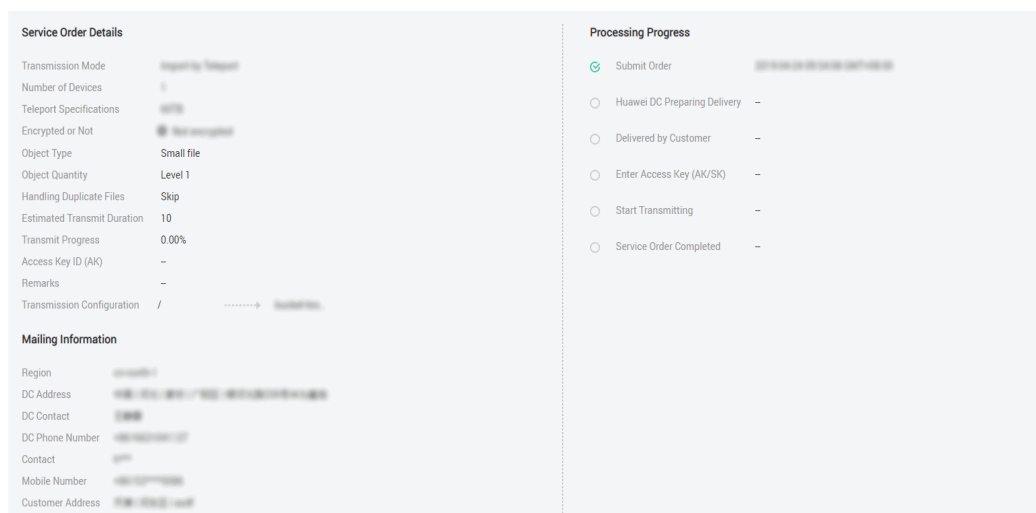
Service Order Details

| | |
|---|---|
| Transmission Mode | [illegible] |
| Number of Devices | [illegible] |
| Teleport Specifications | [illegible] |
| Encrypted or Not | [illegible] |
| Object Type | Small file |
| Object Quantity | Level 1 |
| Handling Duplicate Files | Skip |
| Estimated Transmit Duration | 10 |
| Transmit Progress | 0.00% |
| Access Key ID (AK) | -- |
| Remarks | -- |
| Transmission Configuration | / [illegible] |

Mailing Information

| | |
|---|---|
| Region | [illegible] |
| DC Address | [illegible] |
| DC Contact | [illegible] |
| DC Phone Number | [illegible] |
| Contact | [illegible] |
| Mobile Number | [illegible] |
| Customer Address | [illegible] |

Processing Progress

| | |
|---|---|
| Submit Order | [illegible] |
| Huawei DC Preparing Delivery | -- |
| Delivered by Customer | -- |
| Enter Access Key (AK/SK) | -- |
| Start Transmitting | -- |
| Service Order Completed | -- |